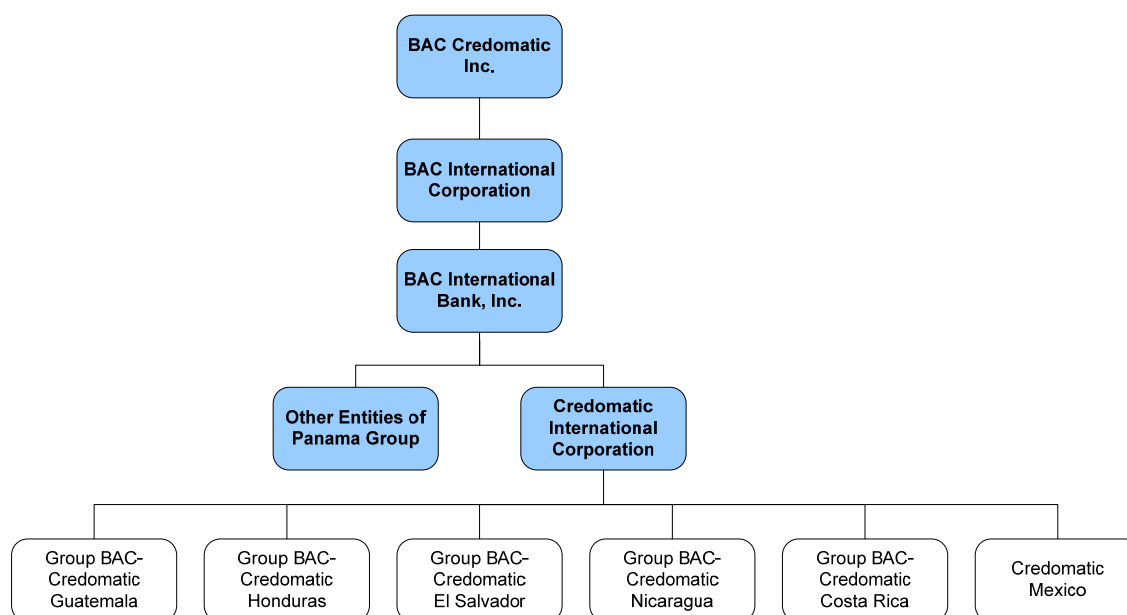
BAC Credomatic Inc.

BAC International Corporation

BAC International Bank, Inc.

Other Entities of Panama Group

Credomatic International Corporation

Group BAC-Credomatic Guatemala

Group BAC-Credomatic Honduras

Group BAC-Credomatic El Salvador

Group BAC-Credomatic Nicaragua

Group BAC-Credomatic Costa Rica

Credomatic Mexico